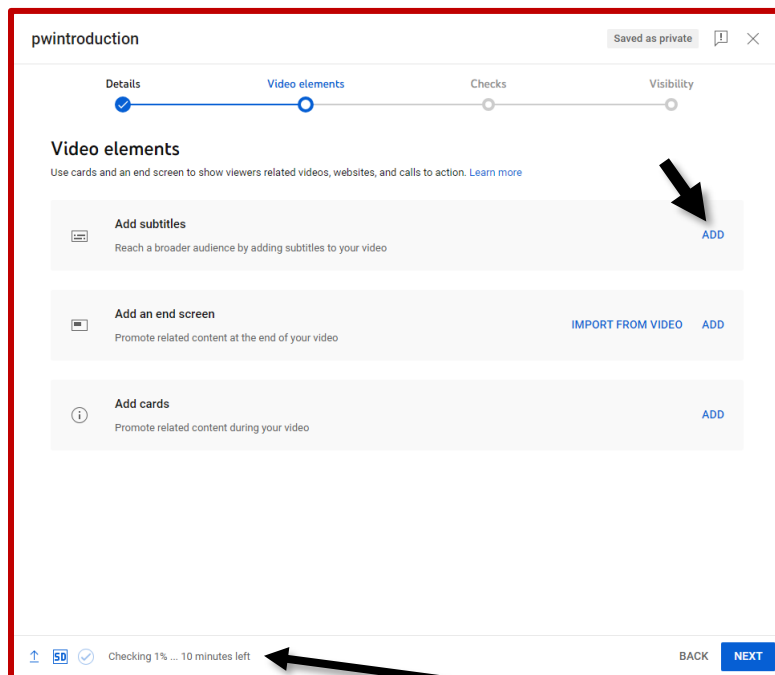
pwintroduction

Saved as private

Details

Video elements

Checks

Visibility

Video elements

Use cards and an end screen to show viewers related videos, websites, and calls to action. Learn more

Add subtitles

Reach a broader audience by adding subtitles to your video

ADD

Add an end screen

Promote related content at the end of your video

IMPORT FROM VIDEO

ADD

Add cards

Promote related content during your video

ADD

SD

Checking 1% ... 10 minutes left

BACK

NEXT